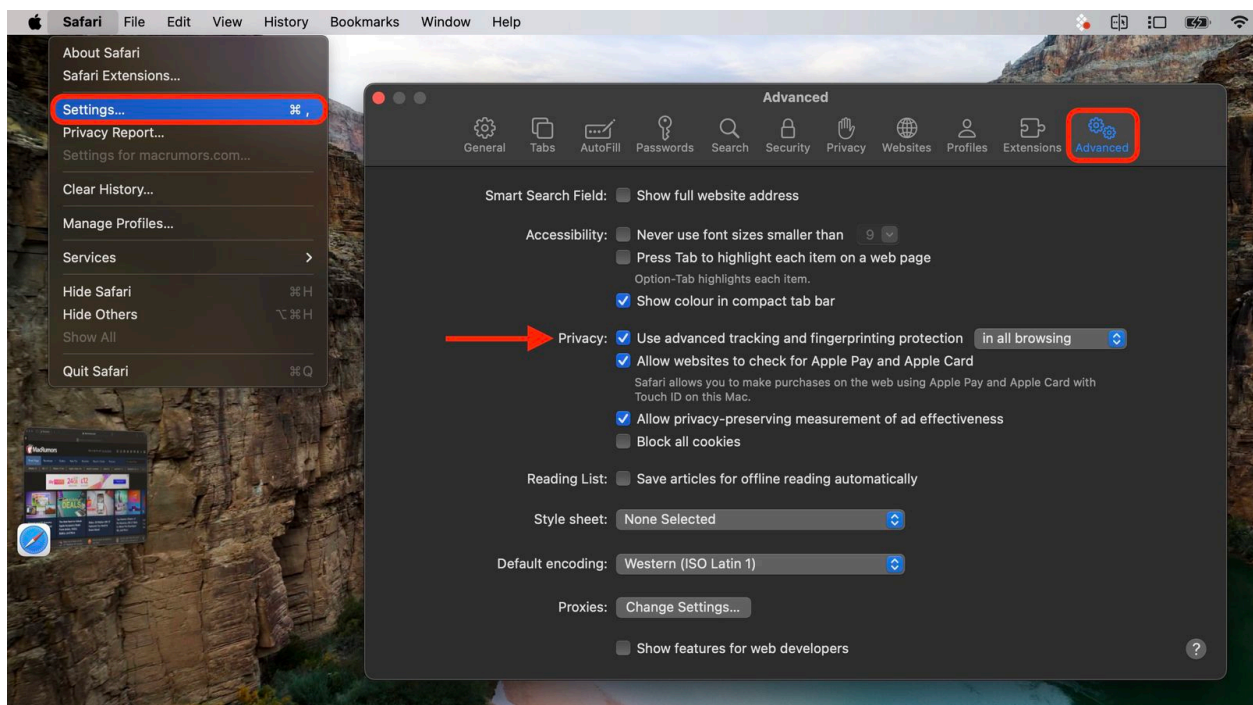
Safari File Edit View History Bookmarks Window Help

About Safari
Safari Extensions...
Settings... ⌘ ,
Privacy Report...
Settings for macrumors.com...
Clear History...
Manage Profiles...
Services >
Hide Safari ⌘H
Hide Others ⌥⌘H
Show All
Quit Safari ⌘Q

Advanced

General Tabs AutoFill Passwords Search Security Privacy Websites Profiles Extensions Advanced

Smart Search Field: Show full website address

Accessibility: Never use font sizes smaller than 9
Press Tab to highlight each item on a web page
Option-Tab highlights each item.
Show colour in compact tab bar

Privacy: Use advanced tracking and fingerprinting protection in all browsing
Allow websites to check for Apple Pay and Apple Card
Safari allows you to make purchases on the web using Apple Pay and Apple Card with Touch ID on this Mac.
Allow privacy-preserving measurement of ad effectiveness
Block all cookies

Reading List: Save articles for offline reading automatically

Style sheet: None Selected

Default encoding: Western (ISO Latin 1)

Proxies: Change Settings...

Show features for web developers

?